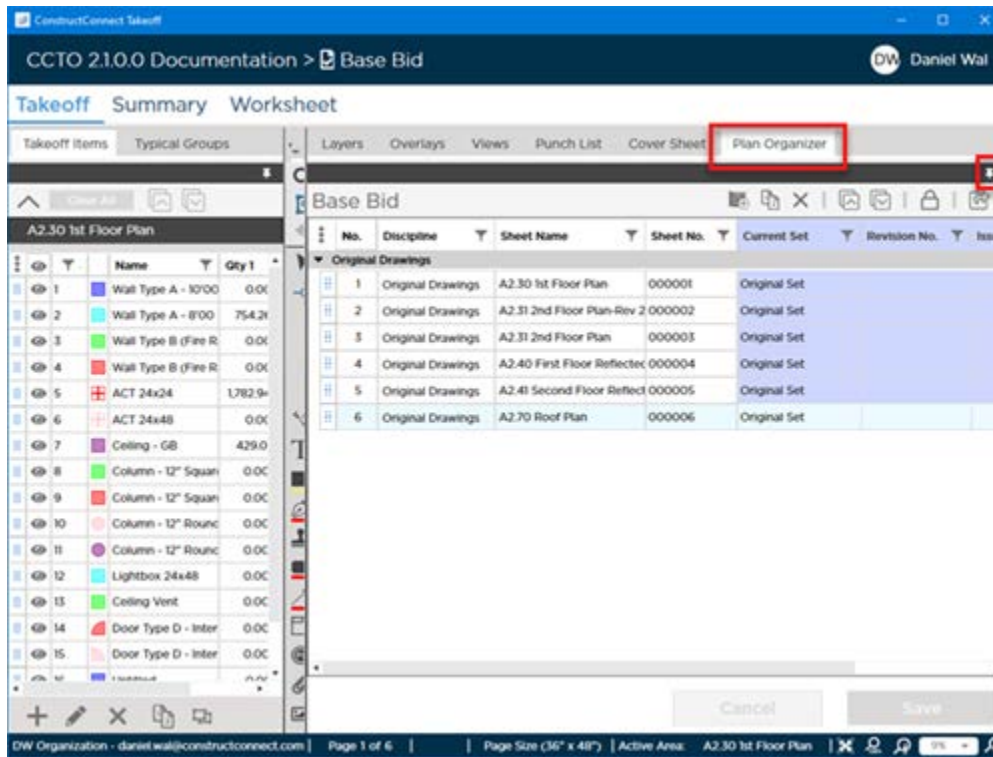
ConstructConnect Takeoff

CCTO 2.1.0.0 Documentation > Base Bid

DW Daniel Wal

Takeoff Summary Worksheet

Takeoff Items Typical Groups

Clear All

A2.30 1st Floor Plan

| | Name | Qty 1 |
|---|---|---|
| 1 | Wall Type A - 10'00 | 0.00 |
| 2 | Wall Type A - 8'00 | 754.2 |
| 3 | Wall Type B (Fire R | 0.00 |
| 4 | Wall Type B (Fire R | 0.00 |
| 5 | ACT 24x24 | 1,782.9 |
| 6 | ACT 24x48 | 0.00 |
| 7 | Ceiling - GB | 429.0 |
| 8 | Column - 12" Squar | 0.00 |
| 9 | Column - 12" Squar | 0.00 |
| 10 | Column - 12" Rounc | 0.00 |
| 11 | Column - 12" Rounc | 0.00 |
| 12 | Lightbox 24x48 | 0.00 |
| 13 | Ceiling Vent | 0.00 |
| 14 | Door Type D - Inter | 0.00 |
| 15 | Door Type D - Inter | 0.00 |

Layers Overlays Views Punch List Cover Sheet Plan Organizer

Base Bid

| No. | Discipline | Sheet Name | Sheet No. | Current Set | Revision No. | Iss |
|---|---|---|---|---|---|---|
| Original Drawings | | | | | | |
| 1 | Original Drawings | A2.30 1st Floor Plan | 000001 | Original Set | | |
| 2 | Original Drawings | A2.31 2nd Floor Plan-Rev 2 | 000002 | Original Set | | |
| 3 | Original Drawings | A2.31 2nd Floor Plan | 000003 | Original Set | | |
| 4 | Original Drawings | A2.40 First Floor Reflectec | 000004 | Original Set | | |
| 5 | Original Drawings | A2.41 Second Floor Reflect | 000005 | Original Set | | |
| 6 | Original Drawings | A2.70 Roof Plan | 000006 | Original Set | | |

Cancel Save

DW Organization - danielwal@constructconnect.com | Page 1 of 6 | | Page Size (36" x 48") | Active Area: A2.30 1st Floor Plan | 9%